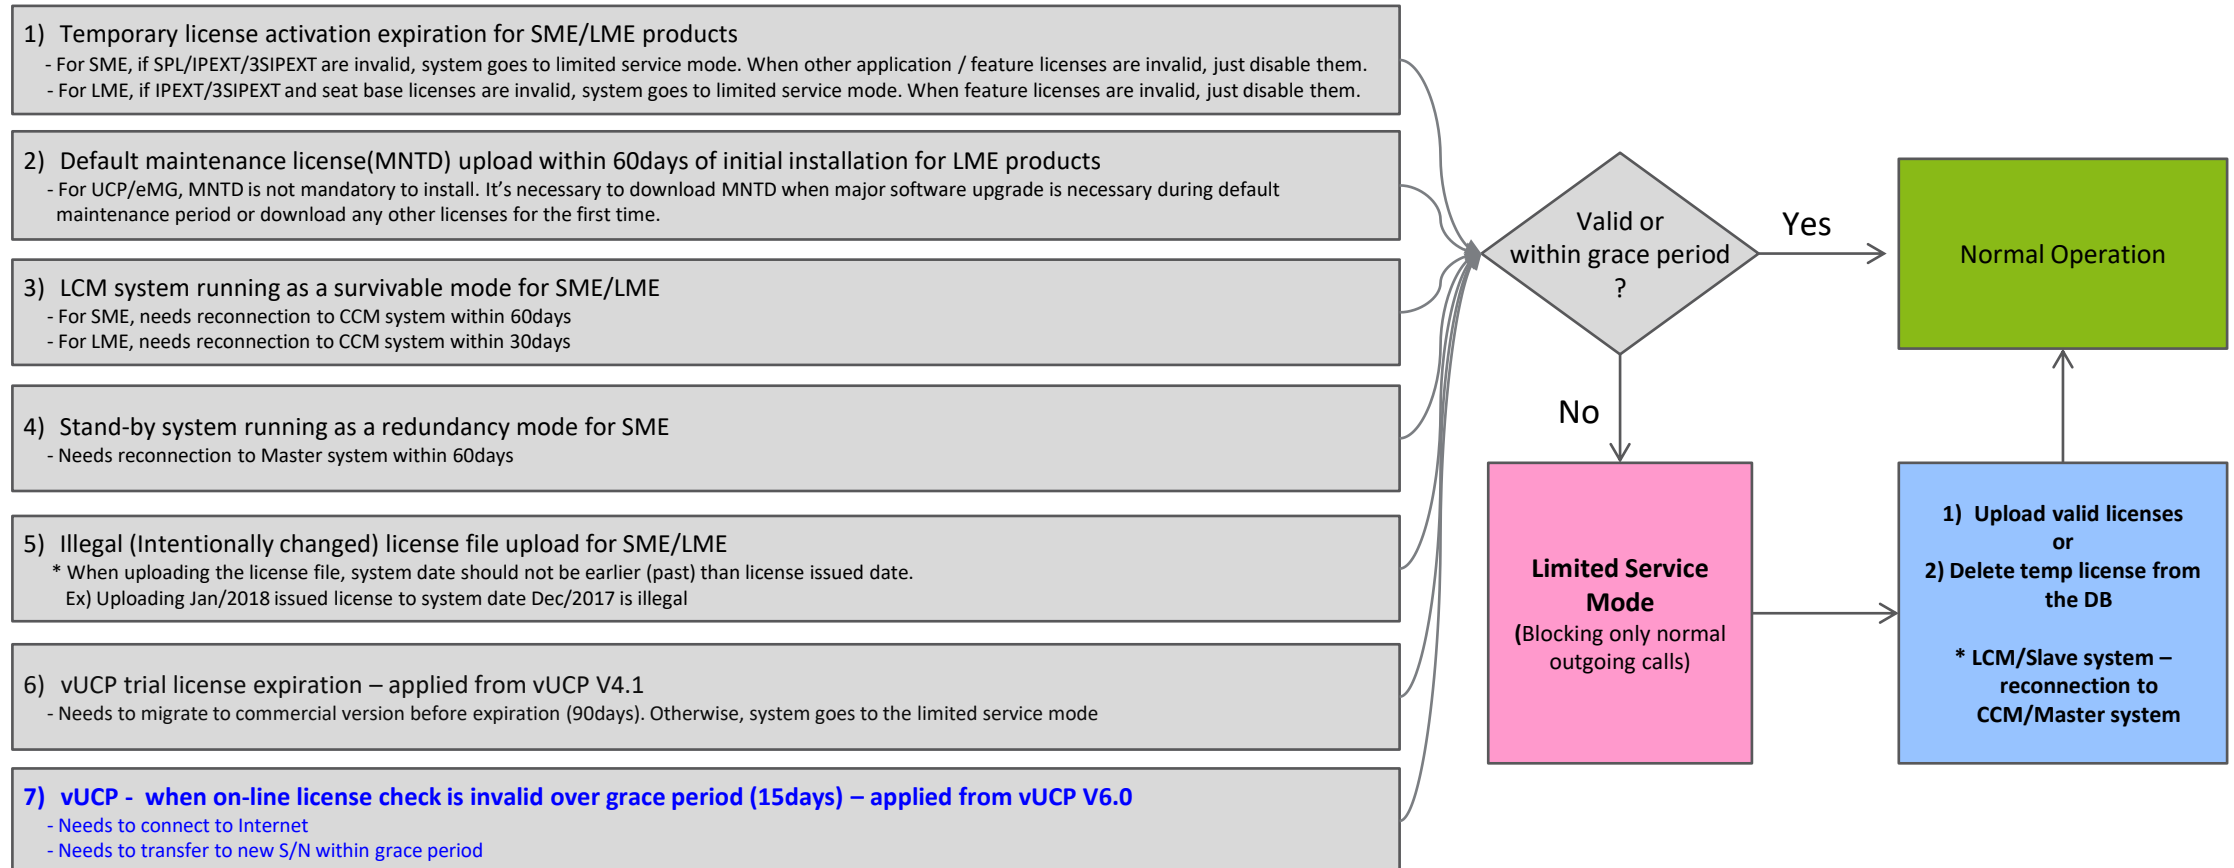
1) Temporary license activation expiration for SME/LME products
- For SME, if SPL/IPEXT/3SIPEXT are invalid, system goes to limited service mode. When other application / feature licenses are invalid, just disable them.
- For LME, if IPEXT/3SIPEXT and seat base licenses are invalid, system goes to limited service mode. When feature licenses are invalid, just disable them.

2) Default maintenance license(MNTD) upload within 60days of initial installation for LME products
- For UCP/eMG, MNTD is not mandatory to install. It's necessary to download MNTD when major software upgrade is necessary during default maintenance period or download any other licenses for the first time.

3) LCM system running as a survivable mode for SME/LME
- For SME, needs reconnection to CCM system within 60days
- For LME, needs reconnection to CCM system within 30days

4) Stand-by system running as a redundancy mode for SME
- Needs reconnection to Master system within 60days

5) Illegal (Intentionally changed) license file upload for SME/LME
* When uploading the license file, system date should not be earlier (past) than license issued date.
Ex) Uploading Jan/2018 issued license to system date Dec/2017 is illegal

6) vUCP trial license expiration – applied from vUCP V4.1
- Needs to migrate to commercial version before expiration (90days). Otherwise, system goes to the limited service mode

7) vUCP - when on-line license check is invalid over grace period (15days) – applied from vUCP V6.0
- Needs to connect to Internet
- Needs to transfer to new S/N within grace period

Valid or within grace period ?

Yes

Normal Operation

No

Limited Service Mode
(Blocking only normal outgoing calls)

1) Upload valid licenses
or
2) Delete temp license from the DB

* LCM/Slave system – reconnection to CCM/Master system